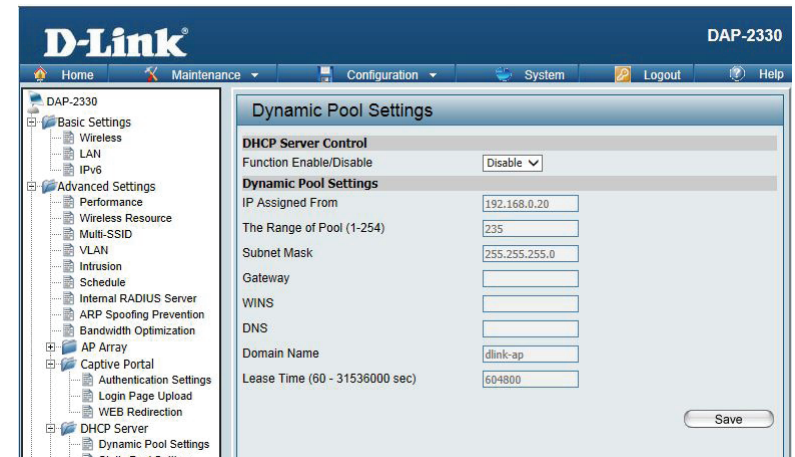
D-Link

DAP-2330

Home | Maintenance | Configuration | System | Logout | Help

DAP-2330
Basic Settings
Wireless
LAN
IPv6
Advanced Settings
Performance
Wireless Resource
Multi-SSID
VLAN
Intrusion
Schedule
Internal RADIUS Server
ARP Spoofing Prevention
Bandwidth Optimization
AP Array
Captive Portal
Authentication Settings
Login Page Upload
WEB Redirection
DHCP Server
Dynamic Pool Settings

Dynamic Pool Settings

DHCP Server Control

| Function Enable/Disable | Disable |
|---|---|

Dynamic Pool Settings

| IP Assigned From | 192.168.0.20 |
|---|---|
| The Range of Pool (1-254) | 235 |
| Subnet Mask | 255.255.255.0 |
| Gateway | |
| WINS | |
| DNS | |
| Domain Name | dlink-ap |
| Lease Time (60 - 31536000 sec) | 604800 |

Save